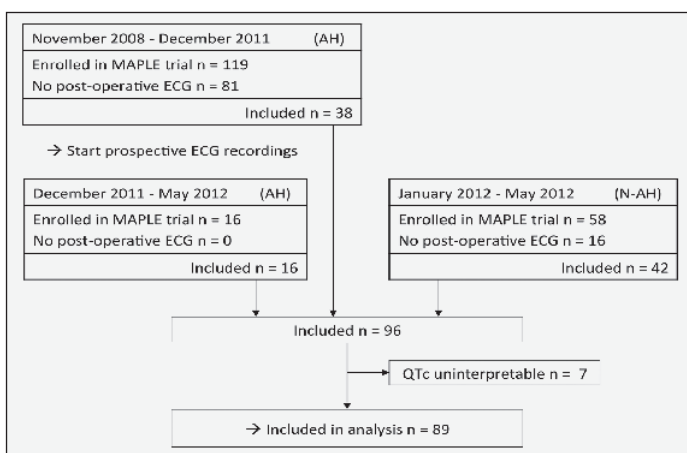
November 2008 - December 2011 (AH)
Enrolled in MAPLE trial n = 119
No post-operative ECG n = 81
Included n = 38

→ Start prospective ECG recordings

December 2011 - May 2012 (AH)
Enrolled in MAPLE trial n = 16
No post-operative ECG n = 0
Included n = 16

January 2012 - May 2012 (N-AH)
Enrolled in MAPLE trial n = 58
No post-operative ECG n = 16
Included n = 42

Included n = 96

QTc uninterpretable n = 7

→ Included in analysis n = 89